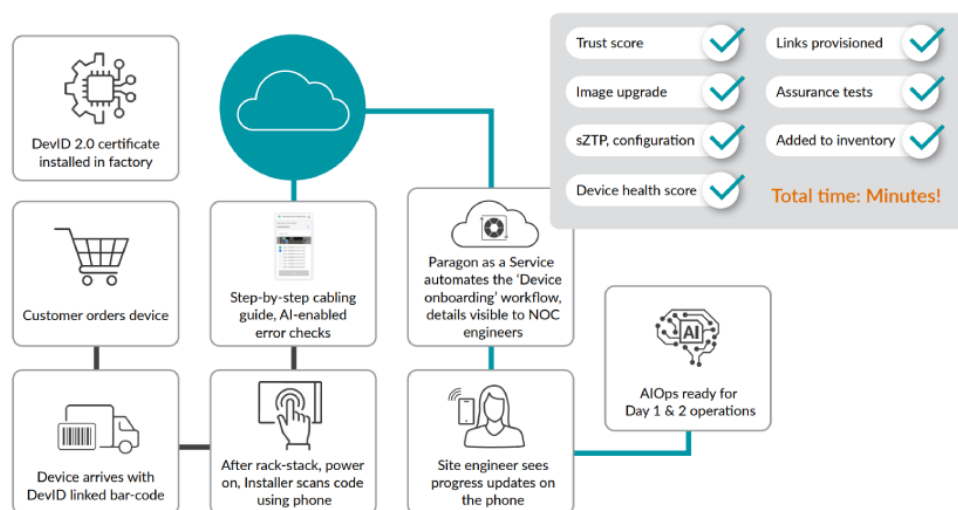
Trust score

Links provisioned

Image upgrade

Assurance tests

sZTP, configuration

Added to inventory

Device health score

Total time: Minutes!

DevID 2.0 certificate installed in factory

Customer orders device

Step-by-step cabling guide, AI-enabled error checks

Paragon as a Service automates the 'Device onboarding' workflow, details visible to NOC engineers

AI

AIOps ready for Day 1 & 2 operations

Device arrives with DevID linked bar-code

After rack-stack, power on, Installer scans code using phone

Site engineer sees progress updates on the phone